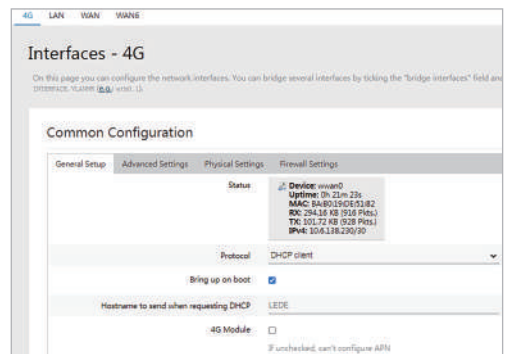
4G LAN WAN WAN6

Interfaces - 4G

On this page you can configure the network interfaces. You can bridge several interfaces by ticking the "bridge interfaces" field and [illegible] interface. VLANs (e.g. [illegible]).

Common Configuration

General Setup Advanced Settings Physical Settings Firewall Settings

Status
Device: wwan0
Uptime: 0h 21m 23s
MAC: BA:B0:19:DE:51:B2
RX: 294.16 KB (916 Pkts.)
TX: 101.72 KB (928 Pkts.)
IPv4: 10.6.138.230/30

Protocol DHCP client

Bring up on boot

Hostname to send when requesting DHCP LEDE

4G Module

If unchecked, can't configure APN